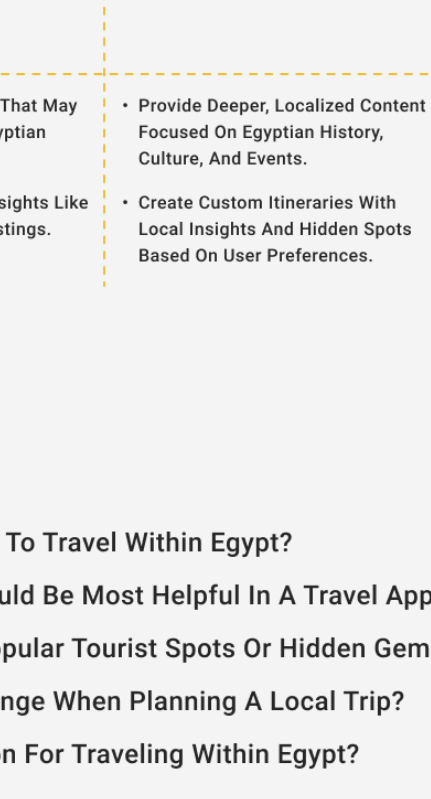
That May
yptian

sights Like
stings.

• Provide Deeper, Localized Content Focused On Egyptian History, Culture, And Events.

• Create Custom Itineraries With Local Insights And Hidden Spots Based On User Preferences.

To Travel Within Egypt?

uld Be Most Helpful In A Travel App

pular Tourist Spots Or Hidden Gem

nge When Planning A Local Trip?

n For Traveling Within Egypt?